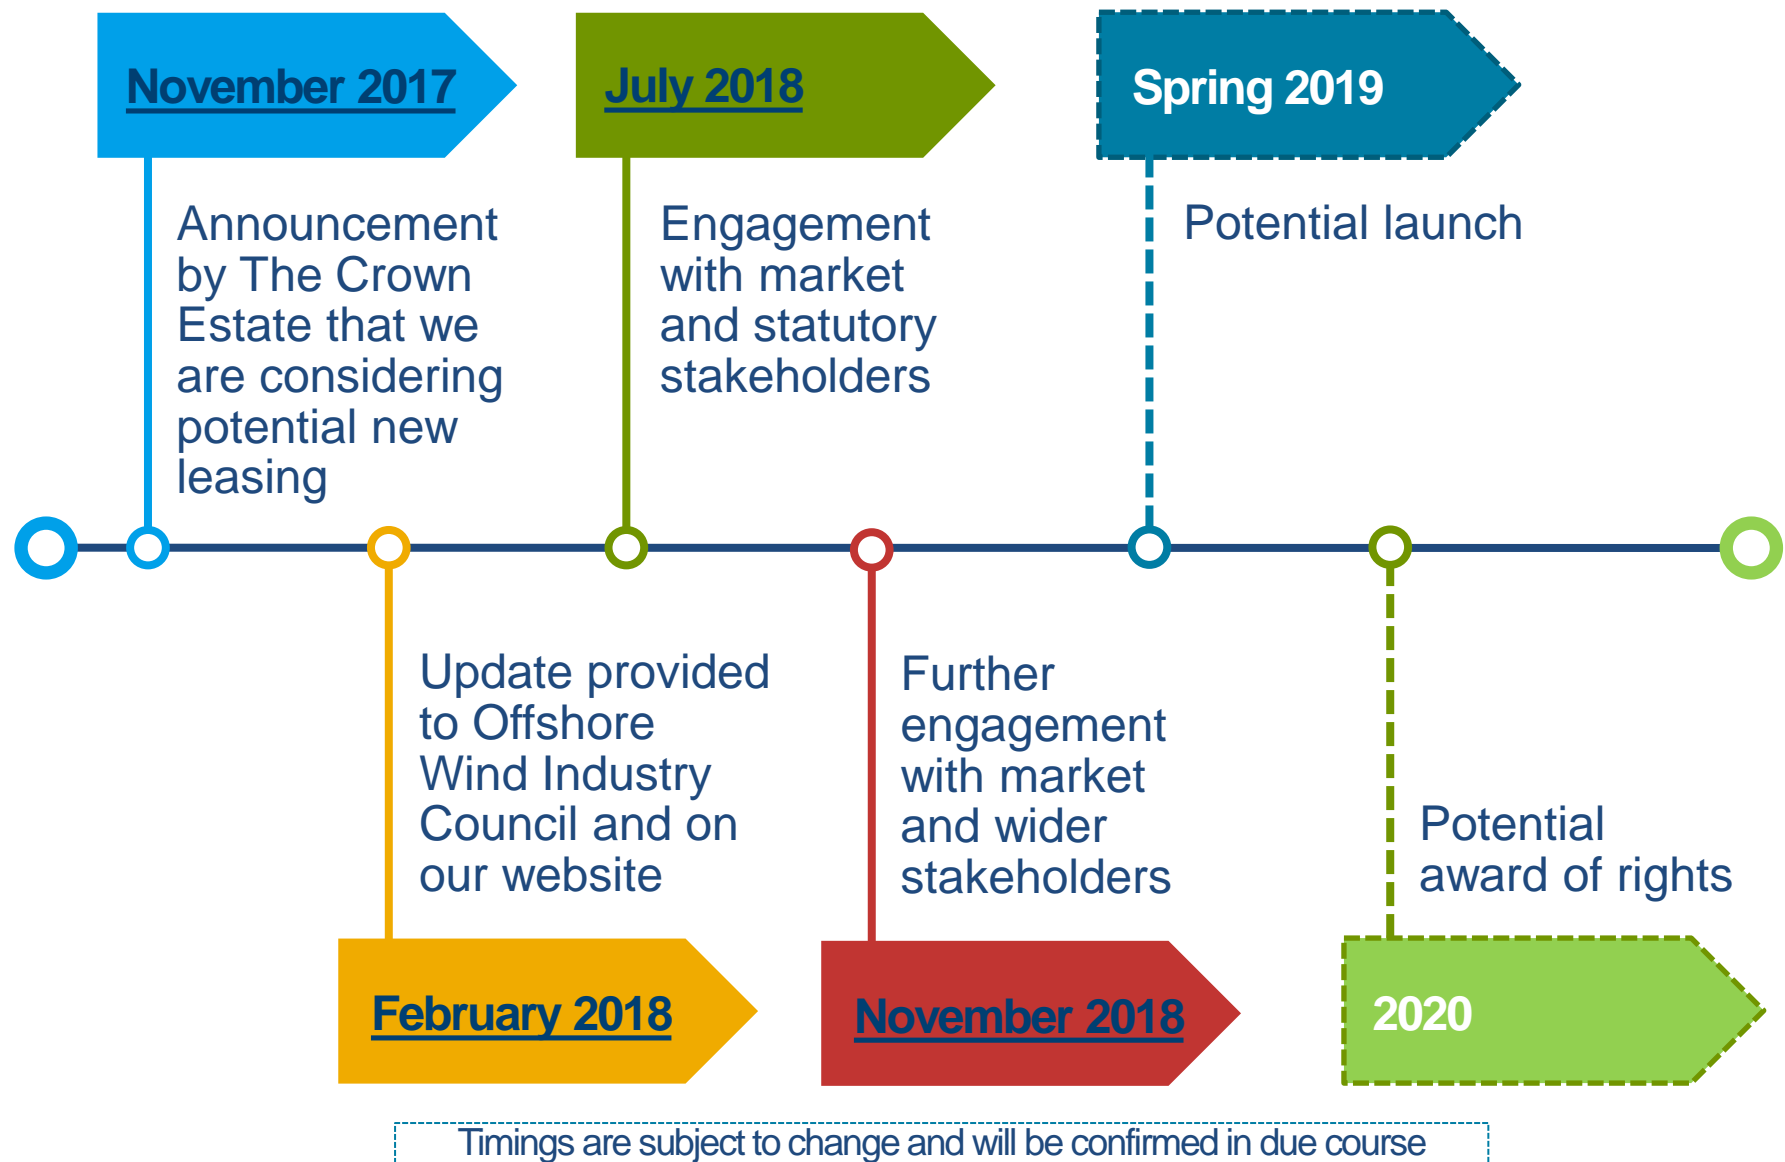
November 2017

Announcement by The Crown Estate that we are considering potential new leasing

July 2018

Engagement with market and statutory stakeholders

Spring 2019

Potential launch

Update provided to Offshore Wind Industry Council and on our website

February 2018

Further engagement with market and wider stakeholders

November 2018

Potential award of rights

2020

Timings are subject to change and will be confirmed in due course